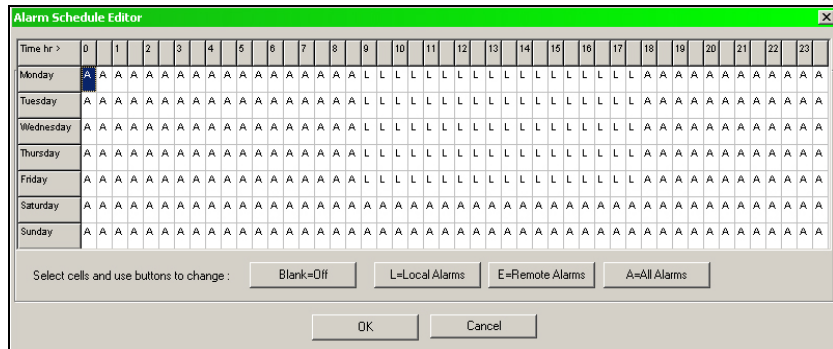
Alarm Schedule Editor

| Time hr > | 0 | | 1 | | 2 | | 3 | | 4 | | 5 | | 6 | | 7 | | 8 | | 9 | | 10 | | 11 | | 12 | | 13 | | 14 | | 15 | | 16 | | 17 | | 18 | | 19 | | 20 | | 21 | | 22 | | 23 | |
|---|---|---|---|---|---|---|---|---|---|---|---|---|---|---|---|---|---|---|---|---|---|---|---|---|---|---|---|---|---|---|---|---|---|---|---|---|---|---|---|---|---|---|---|---|---|---|---|---|
| Monday | A | A | A | A | A | A | A | A | A | A | A | A | A | A | A | A | A | A | L | L | L | L | L | L | L | L | L | L | L | L | L | L | L | L | L | L | A | A | A | A | A | A | A | A | A | A | A | A |
| Tuesday | A | A | A | A | A | A | A | A | A | A | A | A | A | A | A | A | A | A | L | L | L | L | L | L | L | L | L | L | L | L | L | L | L | L | L | L | A | A | A | A | A | A | A | A | A | A | A | A |
| Wednesday | A | A | A | A | A | A | A | A | A | A | A | A | A | A | A | A | A | A | L | L | L | L | L | L | L | L | L | L | L | L | L | L | L | L | L | L | A | A | A | A | A | A | A | A | A | A | A | A |
| Thursday | A | A | A | A | A | A | A | A | A | A | A | A | A | A | A | A | A | A | L | L | L | L | L | L | L | L | L | L | L | L | L | L | L | L | L | L | A | A | A | A | A | A | A | A | A | A | A | A |
| Friday | A | A | A | A | A | A | A | A | A | A | A | A | A | A | A | A | A | A | L | L | L | L | L | L | L | L | L | L | L | L | L | L | L | L | L | L | A | A | A | A | A | A | A | A | A | A | A | A |
| Saturday | A | A | A | A | A | A | A | A | A | A | A | A | A | A | A | A | A | A | A | A | A | A | A | A | A | A | A | A | A | A | A | A | A | A | A | A | A | A | A | A | A | A | A | A | A | A | A | A |
| Sunday | A | A | A | A | A | A | A | A | A | A | A | A | A | A | A | A | A | A | A | A | A | A | A | A | A | A | A | A | A | A | A | A | A | A | A | A | A | A | A | A | A | A | A | A | A | A | A | A |

Select cells and use buttons to change : Blank=Off L=Local Alarms E=Remote Alarms A=All Alarms

OK Cancel